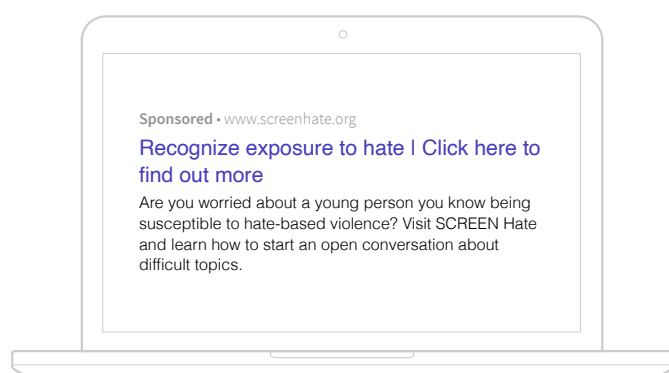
Sponsored • www.screenhate.org

Recognize exposure to hate | Click here to find out more

Are you worried about a young person you know being susceptible to hate-based violence? Visit SCREEN Hate and learn how to start an open conversation about difficult topics.